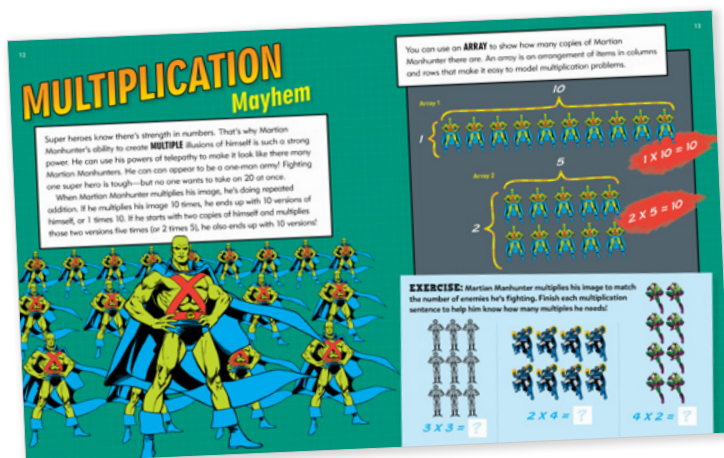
12

MULTIPLICATION Mayhem

Super heroes know there's strength in numbers. That's why Martian Manhunter's ability to create MULTIPLE illusions of himself is such a strong power. He can use his powers of telepathy to make it look like there many Martian Manhunters. He can even appear to be a one-man army! Fighting one super hero is tough—but no one wants to take on 20 at once.

When Martian Manhunter multiplies his image, he's doing repeated addition. If he multiplies his image 10 times, he ends up with 10 versions of himself, or 1 times 10. If he starts with two copies of himself and multiplies those two versions five times (or 2 times 5), he also ends up with 10 versions!

13

You can use an ARRAY to show how many copies of Martian Manhunter there are. An array is an arrangement of items in columns and rows that make it easy to model multiplication problems.

Array 1

10

1

1 X 10 = 10

Array 2

5

2

2 X 5 = 10

EXERCISE: Martian Manhunter multiplies his image to match the number of enemies he's fighting. Finish each multiplication sentence to help him know how many multiples he needs!

3 X 3 = ?

2 X 4 = ?

4 X 2 = ?